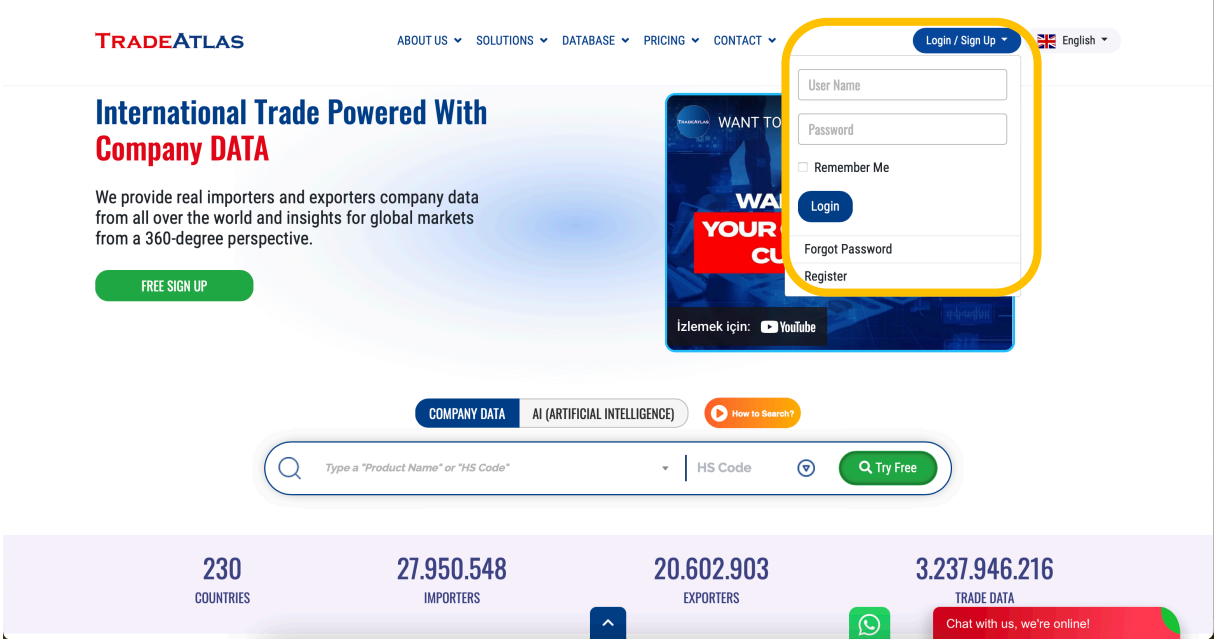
TRADEATLAS

ABOUT US SOLUTIONS DATABASE PRICING CONTACT

Login / Sign Up

English

International Trade Powered With Company DATA

We provide real importers and exporters company data from all over the world and insights for global markets from a 360-degree perspective.

FREE SIGN UP

TRADEATLAS WANT TO

WA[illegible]
YOUR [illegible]
CU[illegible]

İzlemek için: YouTube

User Name

Password

Remember Me

Login

Forgot Password

Register

COMPANY DATA AI (ARTIFICIAL INTELLIGENCE) How to Search?

Type a "Product Name" or "HS Code"

HS Code

Try Free

230
COUNTRIES

27.950.548
IMPORTERS

20.602.903
EXPORTERS

3.237.946.216
TRADE DATA

Chat with us, we're online!